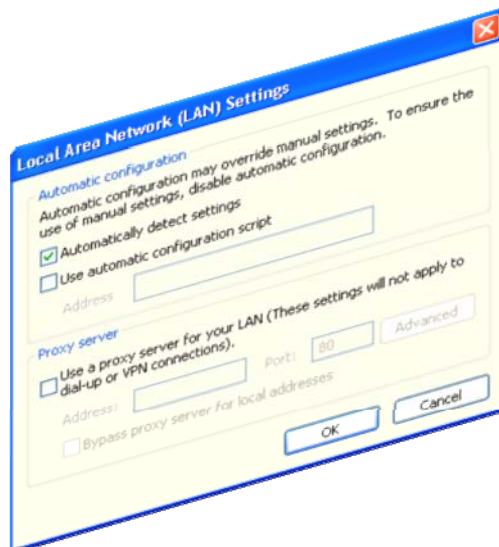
Local Area Network (LAN) Settings

Automatic configuration

Automatic configuration may override manual settings. To ensure the use of manual settings, disable automatic configuration.

Automatically detect settings

Use automatic configuration script

Address

Proxy server

Use a proxy server for your LAN (These settings will not apply to dial-up or VPN connections).

Address: Port: 80 Advanced

Bypass proxy server for local addresses

OK Cancel